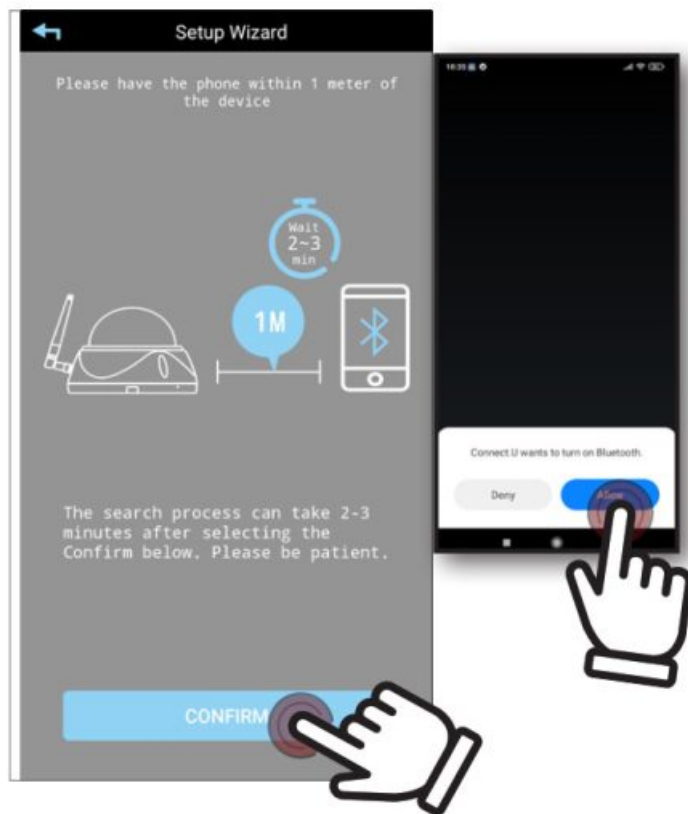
Setup Wizard

Please have the phone within 1 meter of the device

Wait
2~3
min

1M

The search process can take 2-3 minutes after selecting the Confirm below. Please be patient.

CONFIRM

18:35

Connect.U wants to turn on Bluetooth.

Deny

Allow